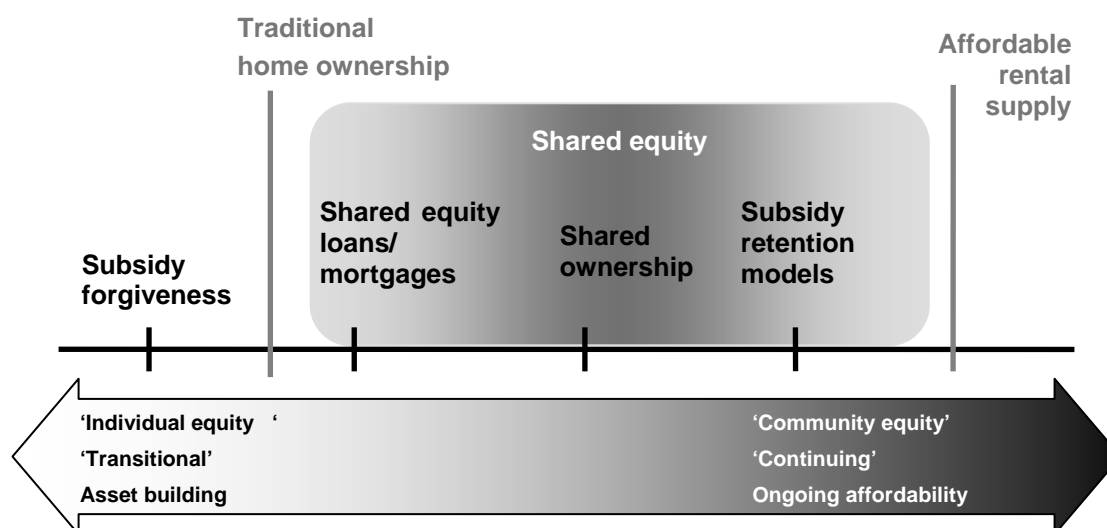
Traditional home ownership

Affordable rental supply

Shared equity

Shared equity loans/ mortgages

Shared ownership

Subsidy retention models

Subsidy forgiveness

'Individual equity '

'Transitional'

Asset building

'Community equity'

'Continuing'

Ongoing affordability